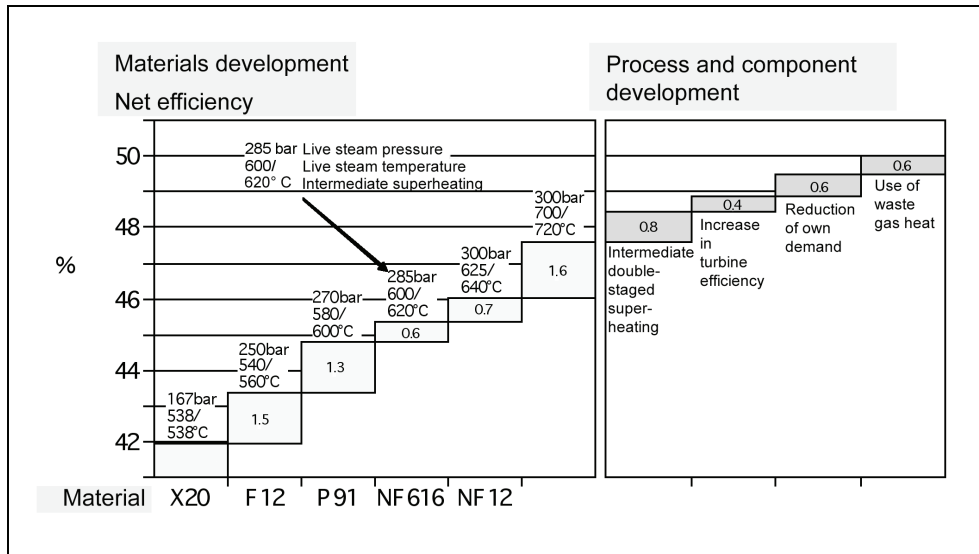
Materials development
Net efficiency

Process and component development

285 bar Live steam pressure
600/ Live steam temperature
620° C Intermediate superheating

50
48
46
44
42
%

300bar
700/
720°C

300bar
625/
640°C

285bar
600/
620°C

270bar
580/
600°C

250bar
540/
560°C

167bar
538/
538°C

1.5
1.3
0.6
0.7
1.6

0.8
Intermediate double-staged super-heating

0.4
Increase in turbine efficiency

0.6
Reduction of own demand

0.6
Use of waste gas heat

Material X20 F 12 P 91 NF 616 NF 12